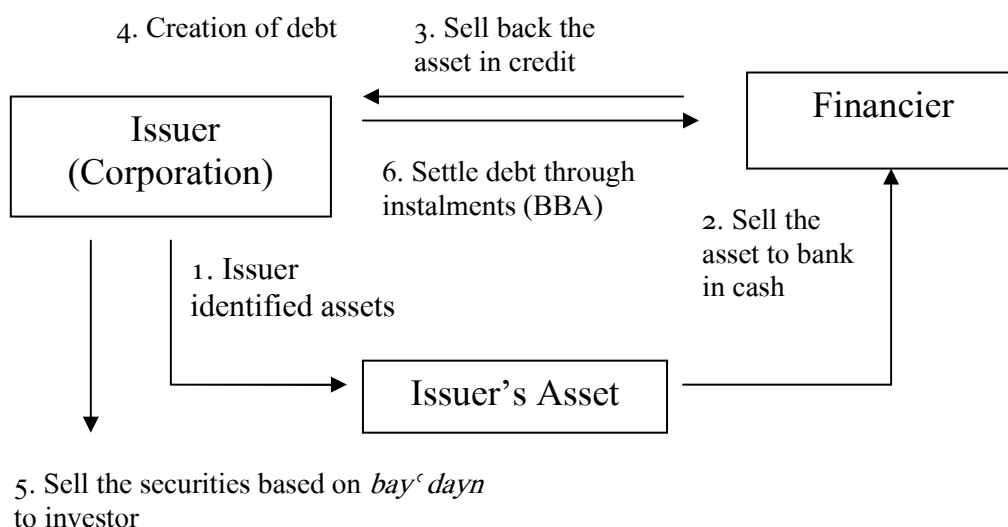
4. Creation of debt

3. Sell back the asset in credit

Issuer (Corporation)

Financier

6. Settle debt through instalments (BBA)

2. Sell the asset to bank in cash

1. Issuer identified assets

Issuer's Asset

5. Sell the securities based on *bayʿ dayn* to investor